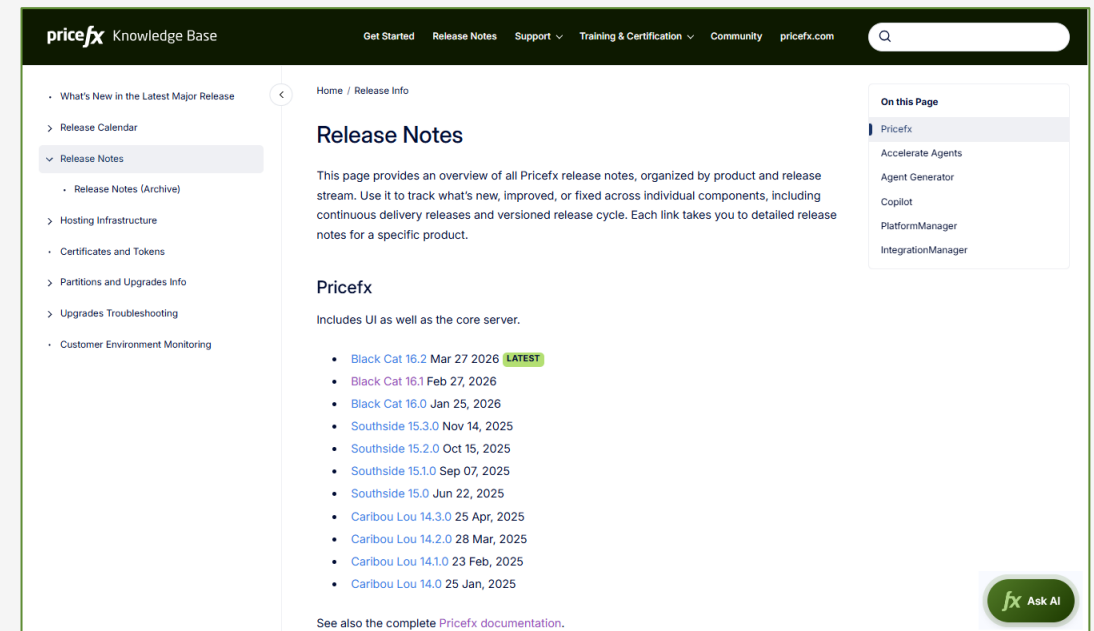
pricefx Knowledge Base

Get Started Release Notes Support Training & Certification Community pricefx.com

What's New in the Latest Major Release
Release Calendar
Release Notes
Release Notes (Archive)
Hosting Infrastructure
Certificates and Tokens
Partitions and Upgrades Info
Upgrades Troubleshooting
Customer Environment Monitoring

Home / Release Info

Release Notes

This page provides an overview of all Pricefx release notes, organized by product and release stream. Use it to track what's new, improved, or fixed across individual components, including continuous delivery releases and versioned release cycle. Each link takes you to detailed release notes for a specific product.

Pricefx

Includes UI as well as the core server.

- Black Cat 16.2 Mar 27 2026 LATEST
- Black Cat 16.1 Feb 27, 2026
- Black Cat 16.0 Jan 25, 2026
- Southside 15.3.0 Nov 14, 2025
- Southside 15.2.0 Oct 15, 2025
- Southside 15.1.0 Sep 07, 2025
- Southside 15.0 Jun 22, 2025
- Caribou Lou 14.3.0 25 Apr, 2025
- Caribou Lou 14.2.0 28 Mar, 2025
- Caribou Lou 14.1.0 23 Feb, 2025
- Caribou Lou 14.0 25 Jan, 2025

See also the complete Pricefx documentation.

On this Page
Pricefx
Accelerate Agents
Agent Generator
Copilot
PlatformManager
IntegrationManager

fx Ask AI